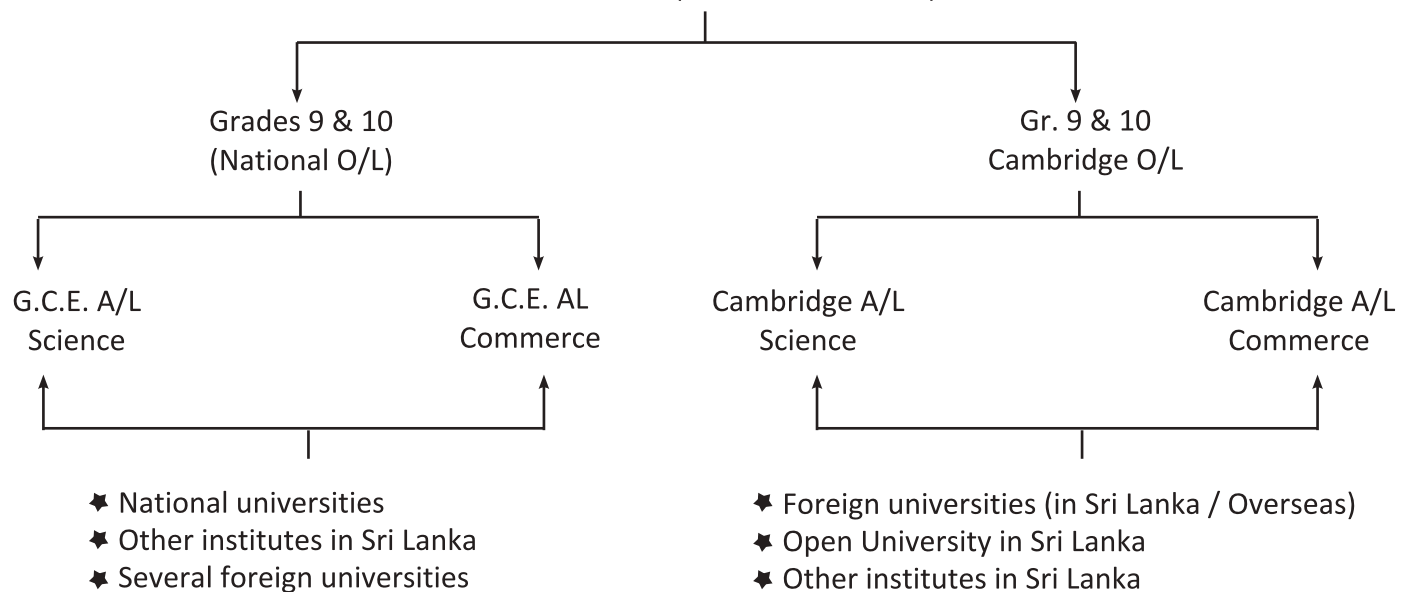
Grades 9 & 10
(National O/L)

Gr. 9 & 10
Cambridge O/L

G.C.E. A/L
Science

G.C.E. AL
Commerce

Cambridge A/L
Science

Cambridge A/L
Commerce

★ National universities
★ Other institutes in Sri Lanka
★ Several foreign universities

★ Foreign universities (in Sri Lanka / Overseas)
★ Open University in Sri Lanka
★ Other institutes in Sri Lanka